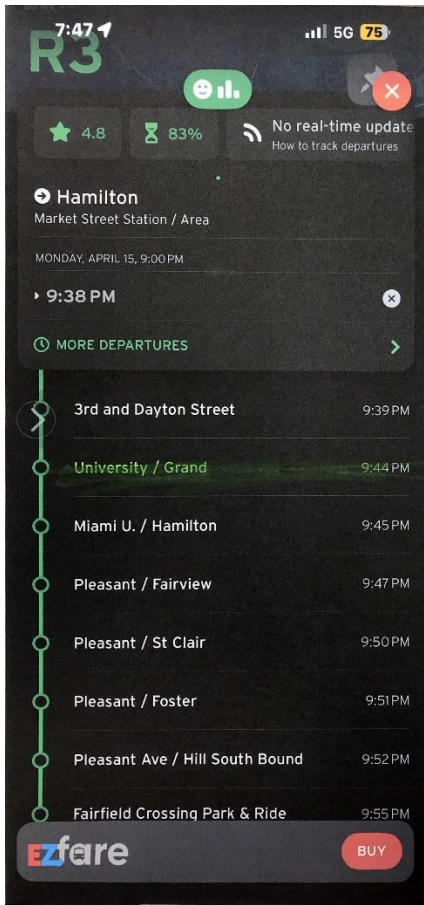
7:47
5G 75

R3

4.8
83%
No real-time update
How to track departures

Hamilton
Market Street Station / Area

MONDAY, APRIL 15, 9:00 PM

9:38 PM

MORE DEPARTURES

3rd and Dayton Street 9:39 PM
University / Grand 9:44 PM
Miami U. / Hamilton 9:45 PM
Pleasant / Fairview 9:47 PM
Pleasant / St Clair 9:50 PM
Pleasant / Foster 9:51 PM
Pleasant Ave / Hill South Bound 9:52 PM
Fairfield Crossing Park & Ride 9:55 PM

EZfare
BUY